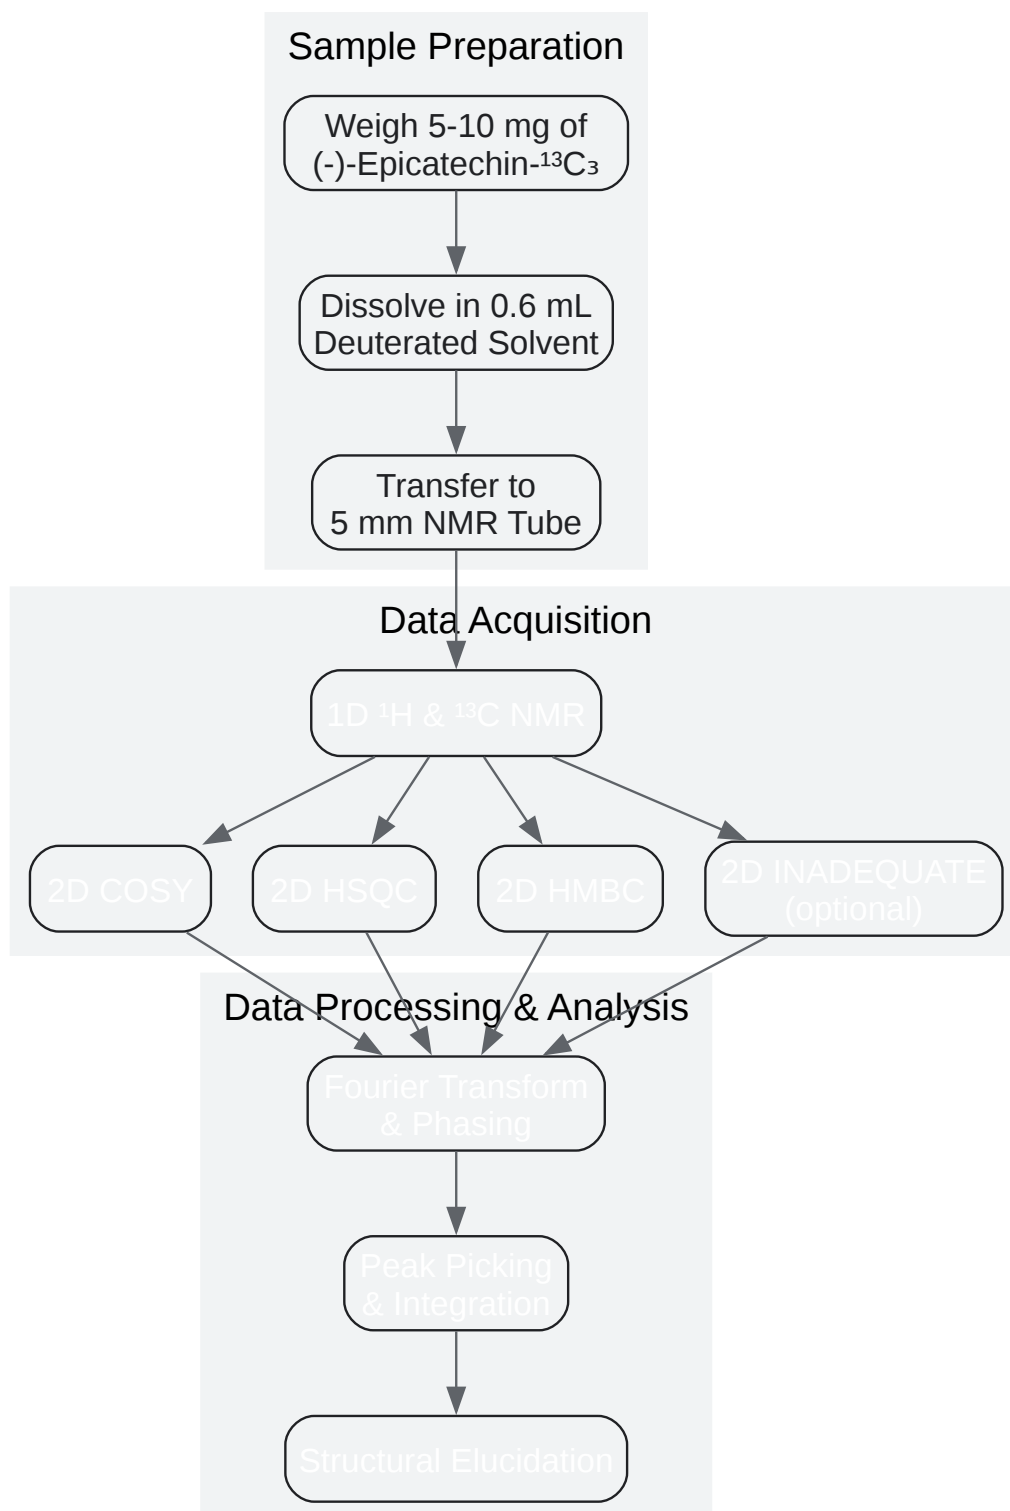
Sample Preparation

Weigh 5-10 mg of (-)-Epicatechin-$^{13}C_3$

Dissolve in 0.6 mL Deuterated Solvent

Transfer to 5 mm NMR Tube

Data Acquisition

1D $^1H$ & $^{13}C$ NMR

2D COSY

2D HSQC

2D HMBC

2D INADEQUATE (optional)

Data Processing & Analysis

Fourier Transform & Phasing

Peak Picking & Integration

Structural Elucidation